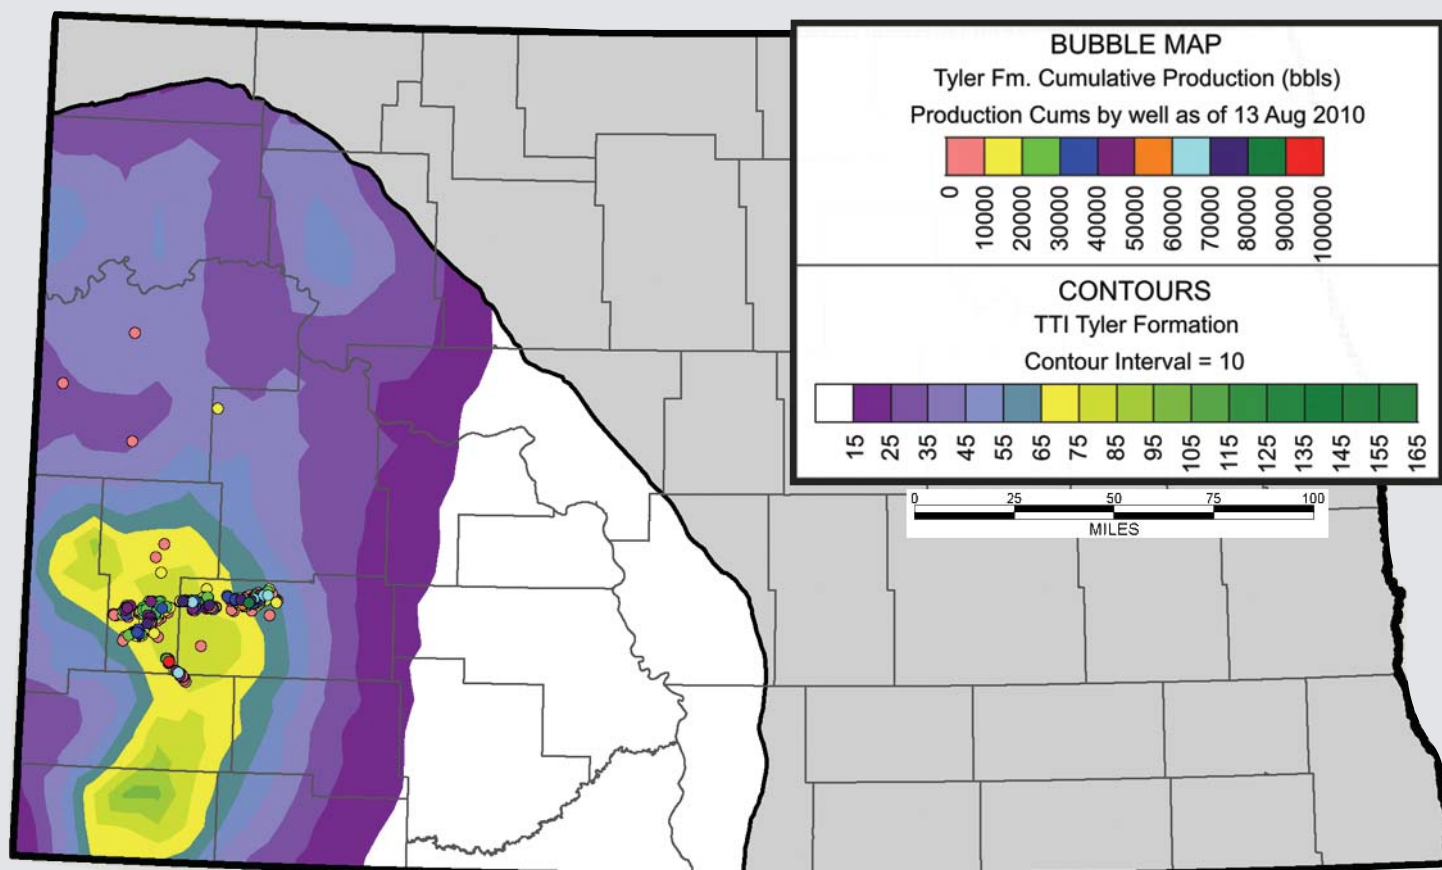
BUBBLE MAP
Tyler Fm. Cumulative Production (bbls)
Production Cums by well as of 13 Aug 2010

0 10000 20000 30000 40000 50000 60000 70000 80000 90000 100000

CONTOURS
TTI Tyler Formation
Contour Interval = 10

15 25 35 45 55 65 75 85 95 105 115 125 135 145 155 165

0 25 50 75 100
MILES